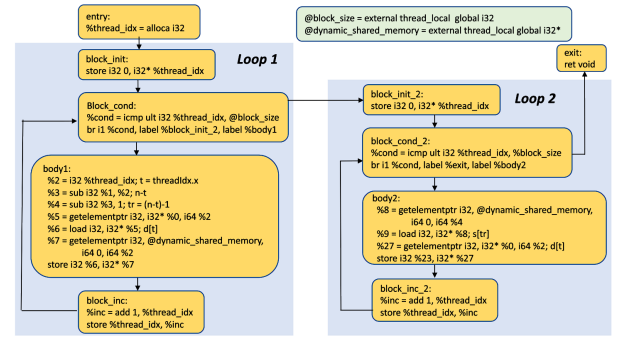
entry:
%thread_idx = alloca i32

block_init:
store i32 0, i32* %thread_idx

Loop 1

Block_cond:
%cond = icmp ult i32 %thread_idx, @block_size
br i1 %cond, label %block_init_2, label %body1

body1:
%2 = i32 %thread_idx; t = threadIdx.x
%3 = sub i32 %1, %2; n-t
%4 = sub i32 %3, 1; tr = (n-t)-1
%5 = getelementptr i32, i32* %0, i64 %2
%6 = load i32, i32* %5; d[t]
%7 = getelementptr i32, @dynamic_shared_memory, i64 0, i64 %2
store i32 %6, i32* %7

block_inc:
%inc = add 1, %thread_idx
store %thread_idx, %inc

@block_size = external thread_local global i32
@dynamic_shared_memory = external thread_local global i32*

exit:
ret void

block_init_2:
store i32 0, i32* %thread_idx

Loop 2

block_cond_2:
%cond = icmp ult i32 %thread_idx, %block_size
br i1 %cond, label %exit, label %body2

body2:
%8 = getelementptr i32, @dynamic_shared_memory, i64 0, i64 %4
%9 = load i32, i32* %8; s[tr]
%27 = getelementptr i32, i32* %0, i64 %2; d[t]
store i32 %23, i32* %27

block_inc_2:
%inc = add 1, %thread_idx
store %thread_idx, %inc